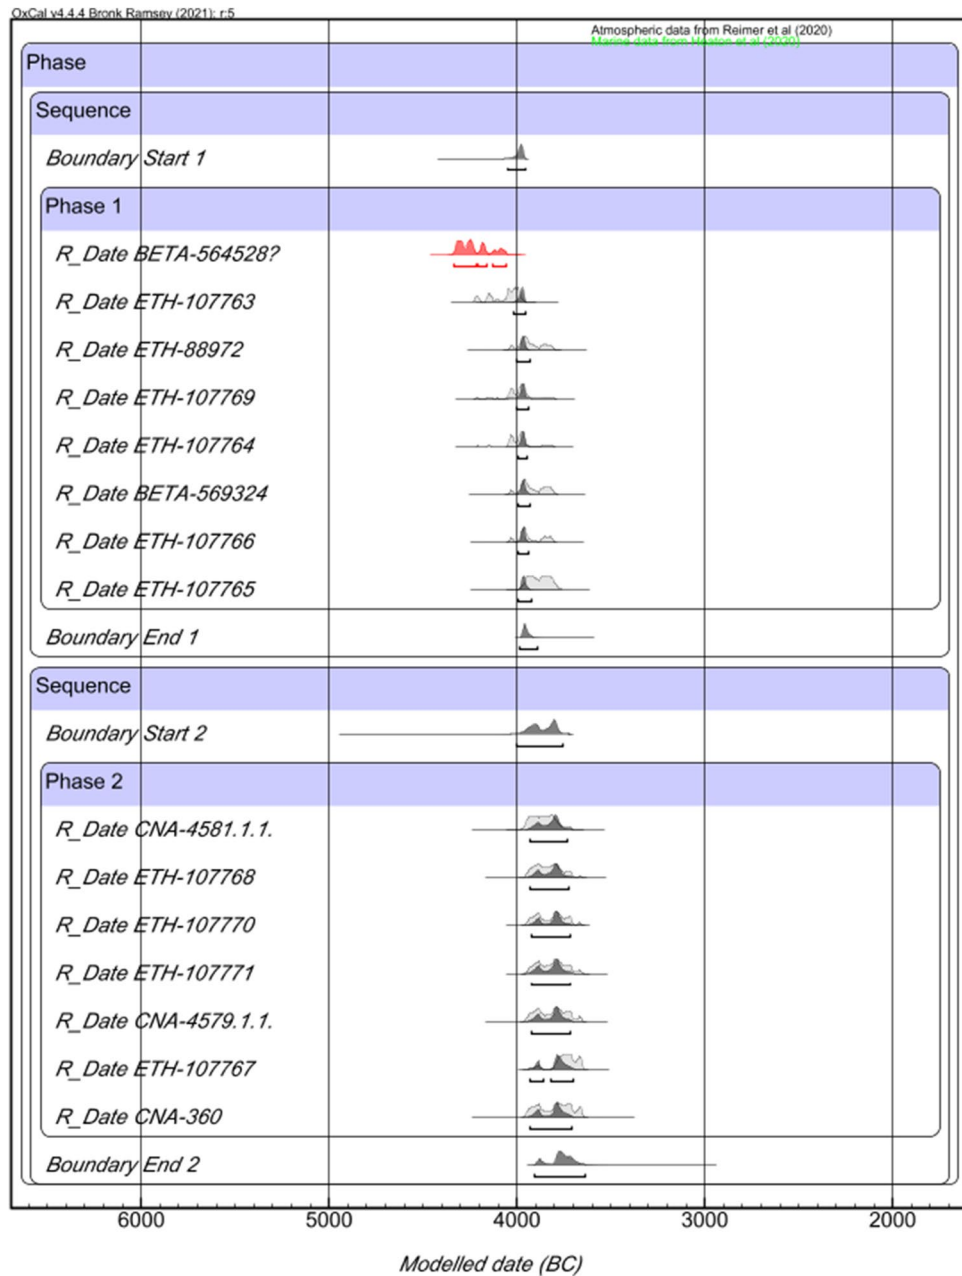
OxCal v4.4.4 Bronk Ramsey (2021); r:5

Atmospheric data from Reimer et al (2020)
Marine data from Heaton et al (2020)

Phase

Sequence

Boundary Start 1

Phase 1

R_Date BETA-564528?

R_Date ETH-107763

R_Date ETH-88972

R_Date ETH-107769

R_Date ETH-107764

R_Date BETA-569324

R_Date ETH-107766

R_Date ETH-107765

Boundary End 1

Sequence

Boundary Start 2

Phase 2

R_Date CNA-4581.1.1.

R_Date ETH-107768

R_Date ETH-107770

R_Date ETH-107771

R_Date CNA-4579.1.1.

R_Date ETH-107767

R_Date CNA-360

Boundary End 2

6000 5000 4000 3000 2000

Modelled date (BC)